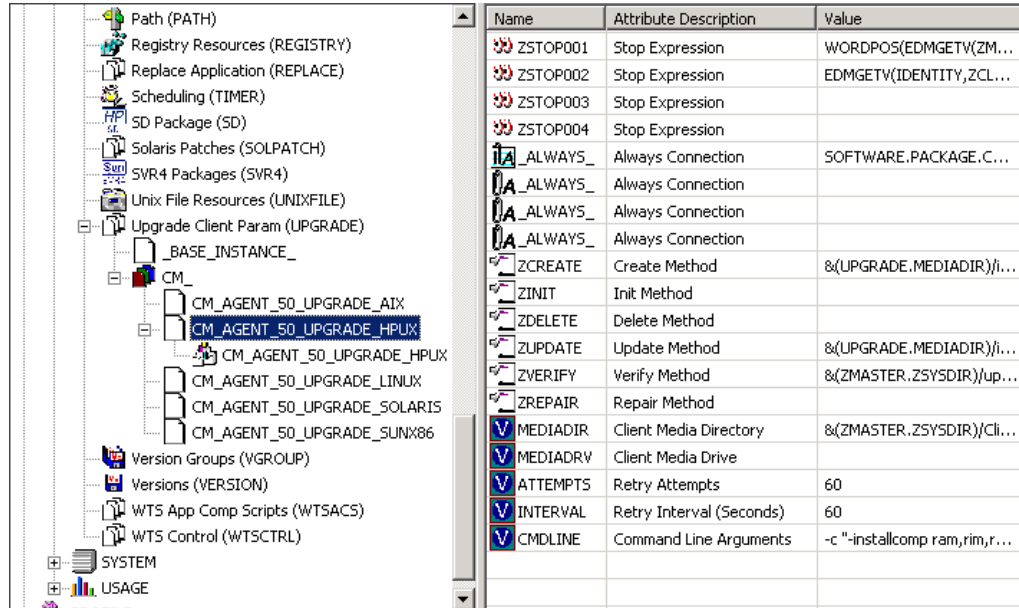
Path (PATH)
Registry Resources (REGISTRY)
Replace Application (REPLACE)
Scheduling (TIMER)
SD Package (SD)
Solaris Patches (SOLPATCH)
SVR4 Packages (SVR4)
Unix File Resources (UNIXFILE)
Upgrade Client Param (UPGRADE)
_BASE_INSTANCE_
CM_
CM_AGENT_50_UPGRADE_AIX
CM_AGENT_50_UPGRADE_HPUX
CM_AGENT_50_UPGRADE_HPUX
CM_AGENT_50_UPGRADE_LINUX
CM_AGENT_50_UPGRADE_SOLARIS
CM_AGENT_50_UPGRADE_SUNX86
Version Groups (VGROUP)
Versions (VERSION)
WTS App Comp Scripts (WTSACS)
WTS Control (WTSCTRL)
SYSTEM
USAGE

| Name | Attribute Description | Value |
|---|---|---|
| ZSTOP001 | Stop Expression | WORDPOS(EDMGETV(ZM... |
| ZSTOP002 | Stop Expression | EDMGETV(IDENTITY,ZCL... |
| ZSTOP003 | Stop Expression | |
| ZSTOP004 | Stop Expression | |
| _ALWAYS_ | Always Connection | SOFTWARE.PACKAGE.C... |
| _ALWAYS_ | Always Connection | |
| _ALWAYS_ | Always Connection | |
| _ALWAYS_ | Always Connection | |
| ZCREATE | Create Method | &(UPGRADE.MEDIADIR)/i... |
| ZINIT | Init Method | |
| ZDELETE | Delete Method | |
| ZUPDATE | Update Method | &(UPGRADE.MEDIADIR)/i... |
| ZVERIFY | Verify Method | &(ZMASTER.ZSYSDIR)/up... |
| ZREPAIR | Repair Method | |
| MEDIADIR | Client Media Directory | &(ZMASTER.ZSYSDIR)/Cli... |
| MEDIADRV | Client Media Drive | |
| ATTEMPTS | Retry Attempts | 60 |
| INTERVAL | Retry Interval (Seconds) | 60 |
| CMDLINE | Command Line Arguments | -c "-installcomp ram,rim,r... |